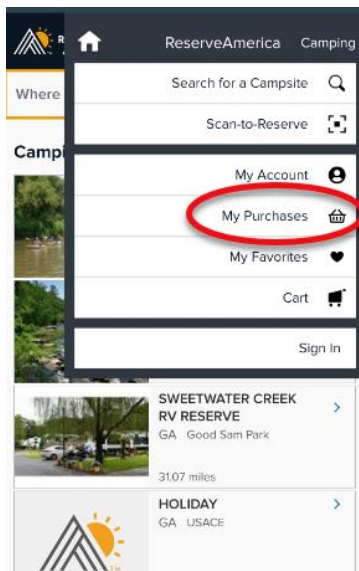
ReserveAmerica Camping

Where

Campi

Search for a Campsite

Scan-to-Reserve

My Account

My Purchases

My Favorites

Cart

Sign In

SWEETWATER CREEK RV RESERVE
GA Good Sam Park

31.07 miles

HOLIDAY
GA USACE